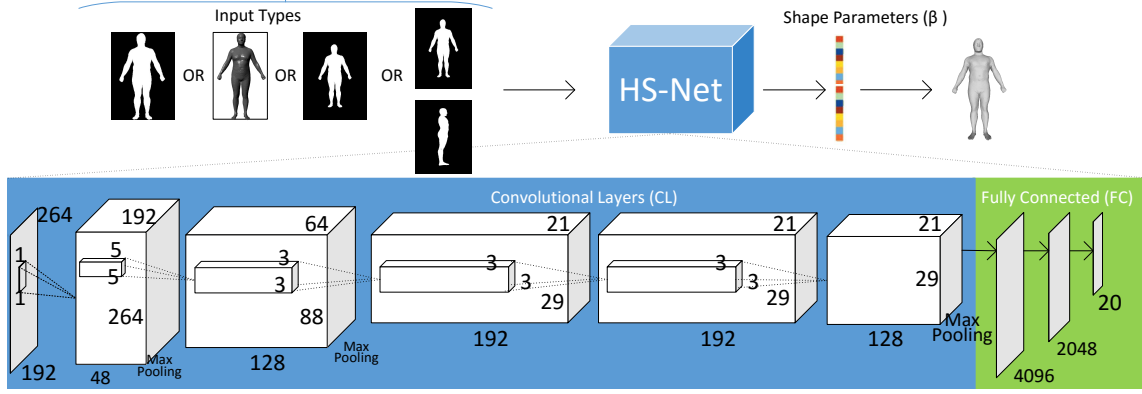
Input Types

OR OR OR

HS-Net

Shape Parameters (β )

Convolutional Layers (CL)

Fully Connected (FC)

264
1
1
192

192
5
5
264
48
Max Pooling

64
3
3
88
128
Max Pooling

21
3
3
29
192

21
3
3
29
192

21
29
128
Max Pooling

4096

2048

20